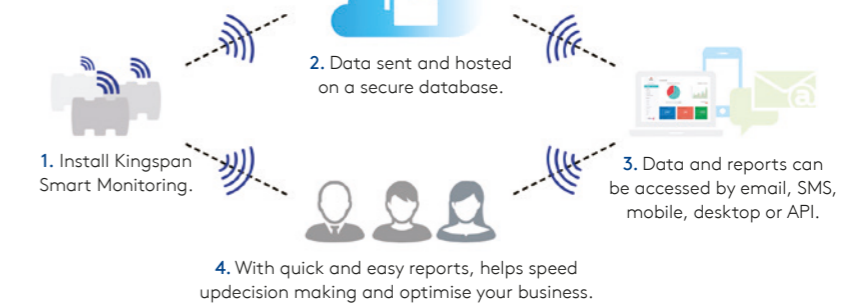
2. Data sent and hosted on a secure database.

1. Install Kingspan Smart Monitoring.

3. Data and reports can be accessed by email, SMS, mobile, desktop or API.

4. With quick and easy reports, helps speed updecision making and optimise your business.